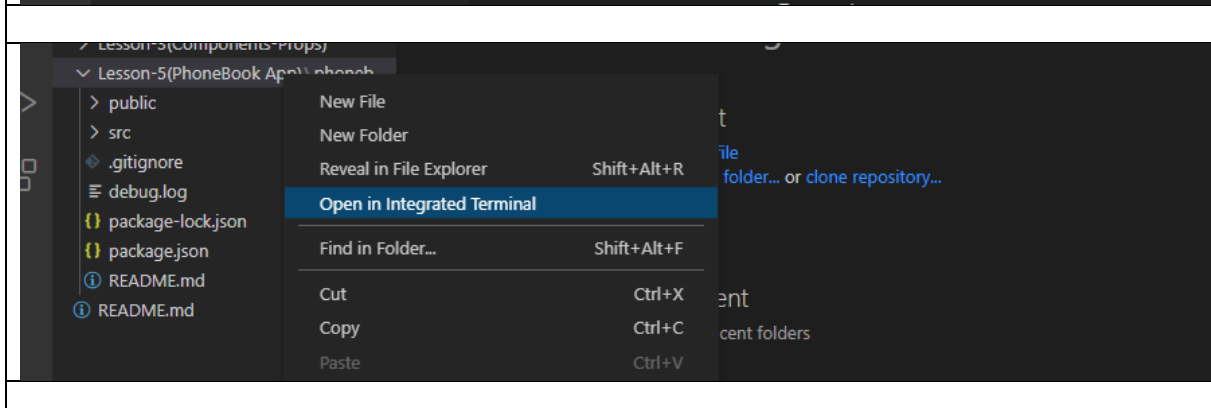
> Lesson-3(Components-Props)
∨ Lesson-5(PhoneBook App)\ phoneb
> public
> src
.gitignore
debug.log
{} package-lock.json
{} package.json
ⓘ README.md
ⓘ README.md

New File
New Folder
Reveal in File Explorer Shift+Alt+R
Open in Integrated Terminal
Find in Folder... Shift+Alt+F
Cut Ctrl+X
Copy Ctrl+C
Paste Ctrl+V

t
file
folder... or clone repository...
ent
cent folders